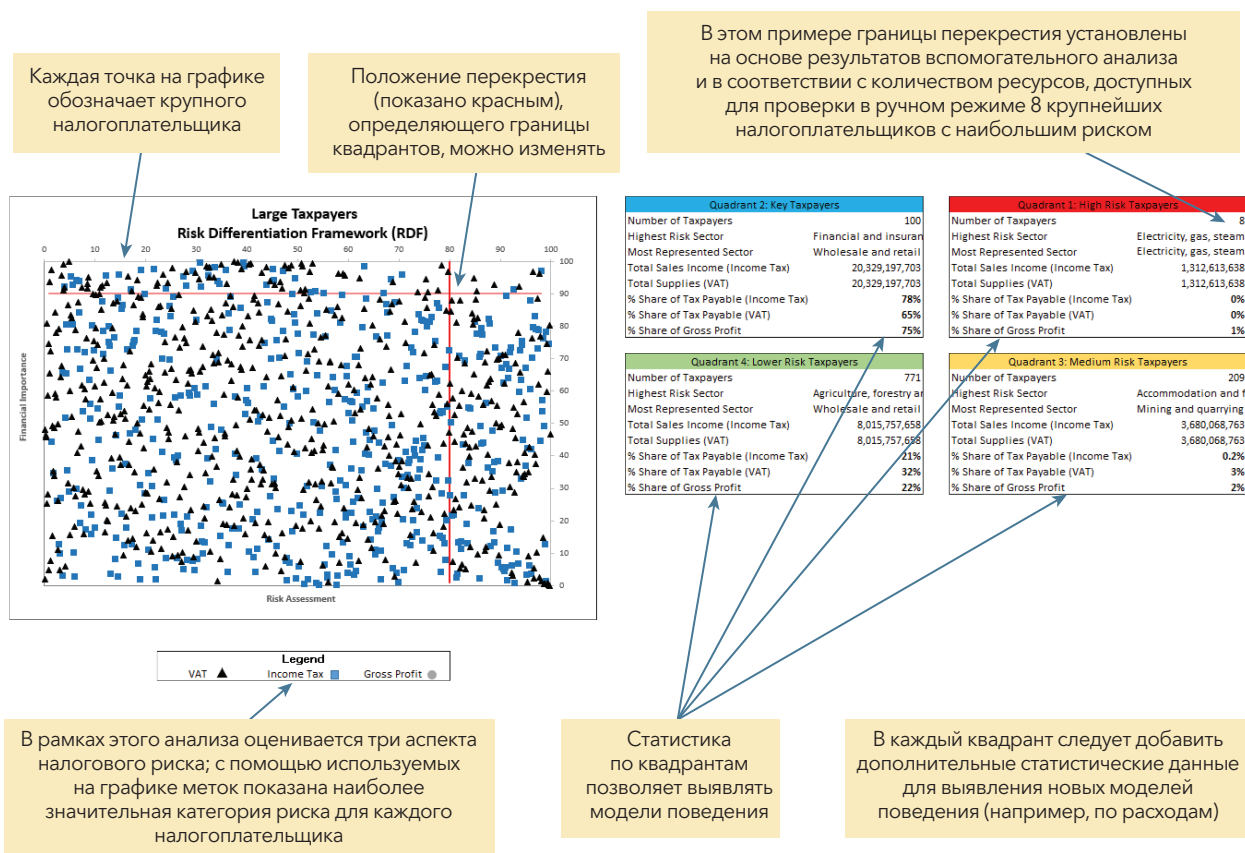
В этом примере границы перекрестия установлены на основе результатов вспомогательного анализа и в соответствии с количеством ресурсов, доступных для проверки в ручном режиме 8 крупнейших налогоплательщиков с наибольшим риском

Каждая точка на графике обозначает крупного налогоплательщика

Положение перекрестия (показано красным), определяющего границы квадрантов, можно изменять

Large Taxpayers
Risk Differentiation Framework (RDF)

0 10 20 30 40 50 60 70 80 90 100

100 90 80 70 60 50 40 30 20 10 0

Financial Importance

Risk Assessment

| Quadrant 2: Key Taxpayers | |
|---|---|
| Number of Taxpayers | 100 |
| Highest Risk Sector | Financial and insuran |
| Most Represented Sector | Wholesale and retail |
| Total Sales Income (Income Tax) | 20,329,197,703 |
| Total Supplies (VAT) | 20,329,197,703 |
| % Share of Tax Payable (Income Tax) | 78% |
| % Share of Tax Payable (VAT) | 65% |
| % Share of Gross Profit | 75% |

| Quadrant 1: High Risk Taxpayers | |
|---|---|
| Number of Taxpayers | 8 |
| Highest Risk Sector | Electricity, gas, steam |
| Most Represented Sector | Electricity, gas, steam |
| Total Sales Income (Income Tax) | 1,312,613,638 |
| Total Supplies (VAT) | 1,312,613,638 |
| % Share of Tax Payable (Income Tax) | 0% |
| % Share of Tax Payable (VAT) | 0% |
| % Share of Gross Profit | 1% |

| Quadrant 4: Lower Risk Taxpayers | |
|---|---|
| Number of Taxpayers | 771 |
| Highest Risk Sector | Agriculture, forestry ar |
| Most Represented Sector | Wholesale and retail |
| Total Sales Income (Income Tax) | 8,015,757,658 |
| Total Supplies (VAT) | 8,015,757,658 |
| % Share of Tax Payable (Income Tax) | 21% |
| % Share of Tax Payable (VAT) | 32% |
| % Share of Gross Profit | 22% |

| Quadrant 3: Medium Risk Taxpayers | |
|---|---|
| Number of Taxpayers | 209 |
| Highest Risk Sector | Accommodation and f |
| Most Represented Sector | Mining and quarrying |
| Total Sales Income (Income Tax) | 3,680,068,763 |
| Total Supplies (VAT) | 3,680,068,763 |
| % Share of Tax Payable (Income Tax) | 0.2% |
| % Share of Tax Payable (VAT) | 3% |
| % Share of Gross Profit | 2% |

Legend
VAT Income Tax Gross Profit

В рамках этого анализа оценивается три аспекта налогового риска; с помощью используемых на графике меток показана наиболее значительная категория риска для каждого налогоплательщика

Статистика по квадрантам позволяет выявлять модели поведения

В каждый квадрант следует добавить дополнительные статистические данные для выявления новых моделей поведения (например, по расходам)